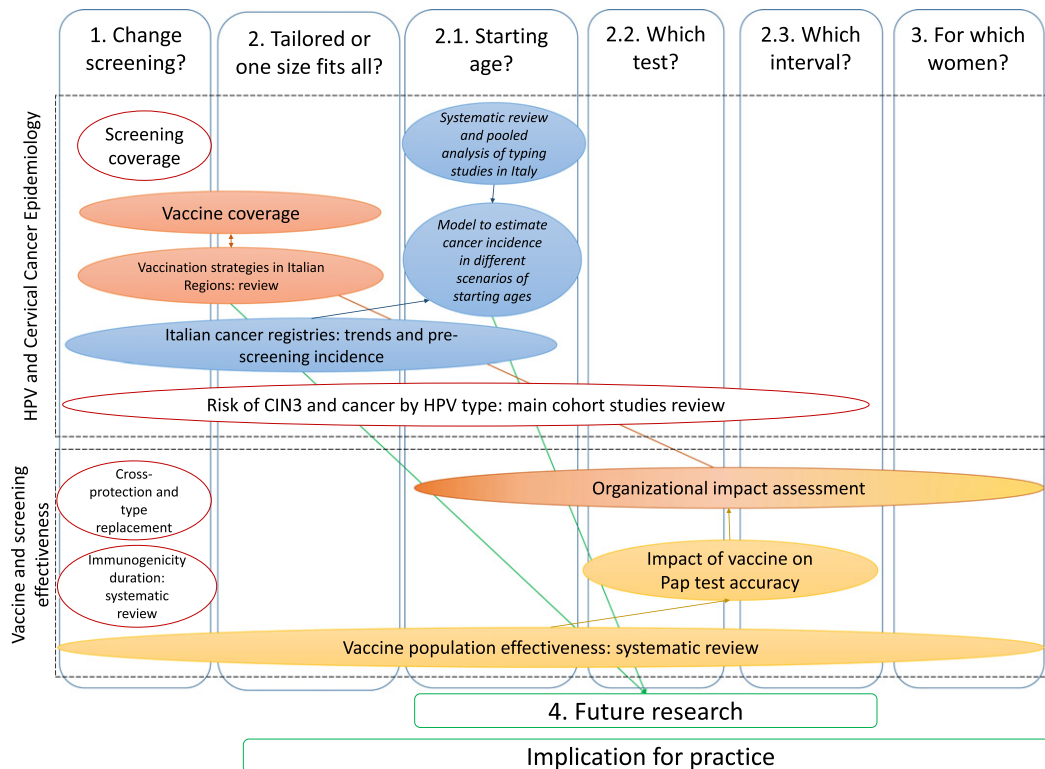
1. Change screening?

2. Tailored or one size fits all?

2.1. Starting age?

2.2. Which test?

2.3. Which interval?

3. For which women?

HPV and Cervical Cancer Epidemiology

Screening coverage

Vaccine coverage

Vaccination strategies in Italian Regions: review

Systematic review and pooled analysis of typing studies in Italy

Model to estimate cancer incidence in different scenarios of starting ages

Italian cancer registries: trends and pre-screening incidence

Risk of CIN3 and cancer by HPV type: main cohort studies review

Vaccine and screening effectiveness

Cross-protection and type replacement

Immunogenicity duration: systematic review

Organizational impact assessment

Impact of vaccine on Pap test accuracy

Vaccine population effectiveness: systematic review

4. Future research

Implication for practice